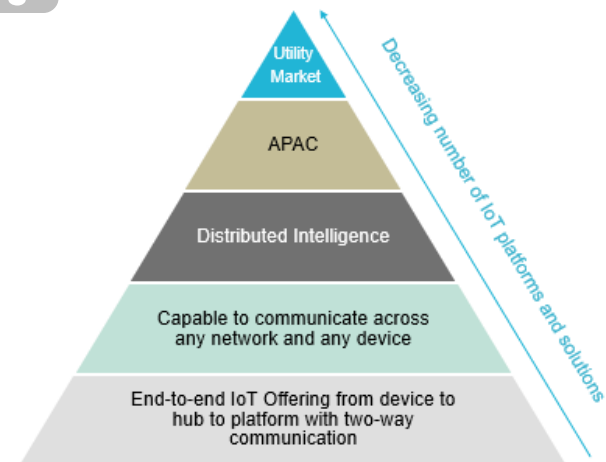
Utility Market

APAC

Distributed Intelligence

Capable to communicate across any network and any device

End-to-end IoT Offering from device to hub to platform with two-way communication

Decreasing number of IoT platforms and solutions